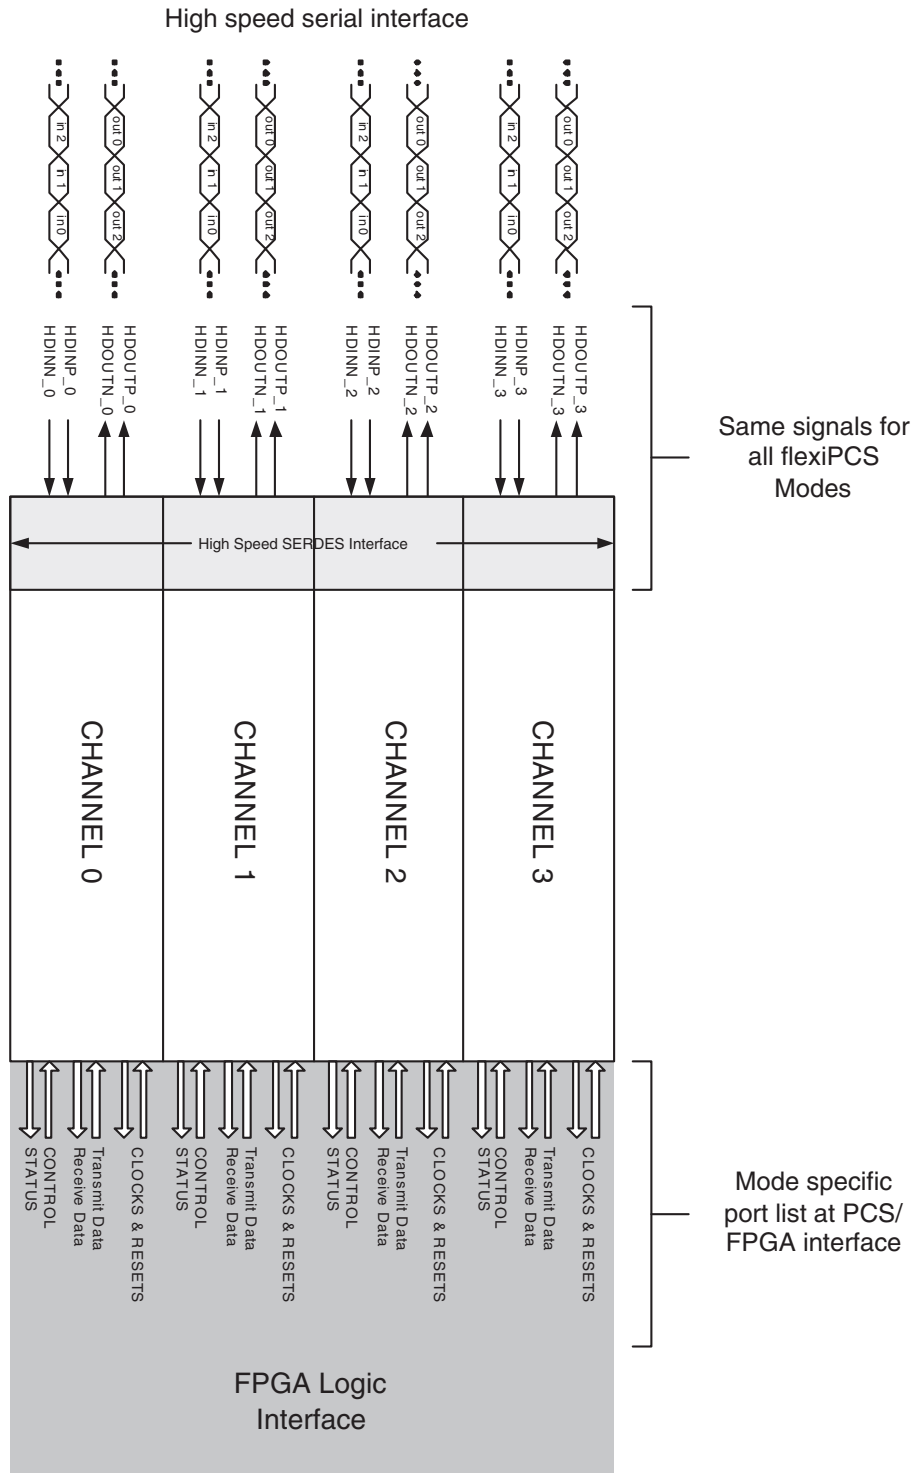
High speed serial interface

in 2
in 1
in0
out 0
out 1
out 2
in 2
in 1
in0
out 0
out 1
out 2
in 2
in 1
in0
out 0
out 1
out 2
in 2
in 1
in0
out 0
out 1
out 2

HDINP_0
HDINN_0
HDOUTP_0
HDOUTN_0
HDINP_1
HDINN_1
HDOUTP_1
HDOUTN_1
HDINP_2
HDINN_2
HDOUTP_2
HDOUTN_2
HDINP_3
HDINN_3
HDOUTP_3
HDOUTN_3

Same signals for all flexiPCS Modes

High Speed SERDES Interface

CHANNEL 0
CHANNEL 1
CHANNEL 2
CHANNEL 3

CONTROL
STATUS
Receive Data
Transmit Data
CLOCKS & RESETS
CONTROL
STATUS
Receive Data
Transmit Data
CLOCKS & RESETS
CONTROL
STATUS
Receive Data
Transmit Data
CLOCKS & RESETS
CONTROL
STATUS
Receive Data
Transmit Data
CLOCKS & RESETS

Mode specific port list at PCS/ FPGA interface

FPGA Logic Interface